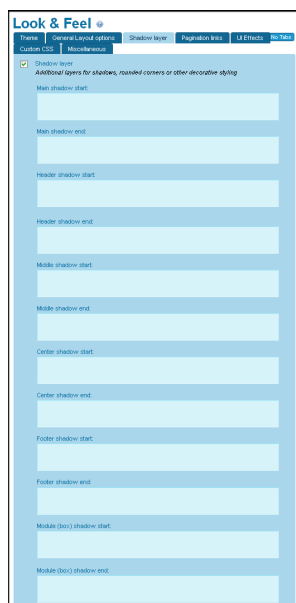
Look & Feel

Theme | General Layout options | Shadow layer | Pagination links | UI Effects | No Tabs
Custom CSS | Miscellaneous

Shadow layer
*Additional layers for shadows, rounded corners or other decorative styling*

Main shadow start:

Main shadow end:

Header shadow start:

Header shadow end:

Middle shadow start:

Middle shadow end:

Center shadow start:

Center shadow end:

Footer shadow start:

Footer shadow end:

Module (box) shadow start:

Module (box) shadow end: